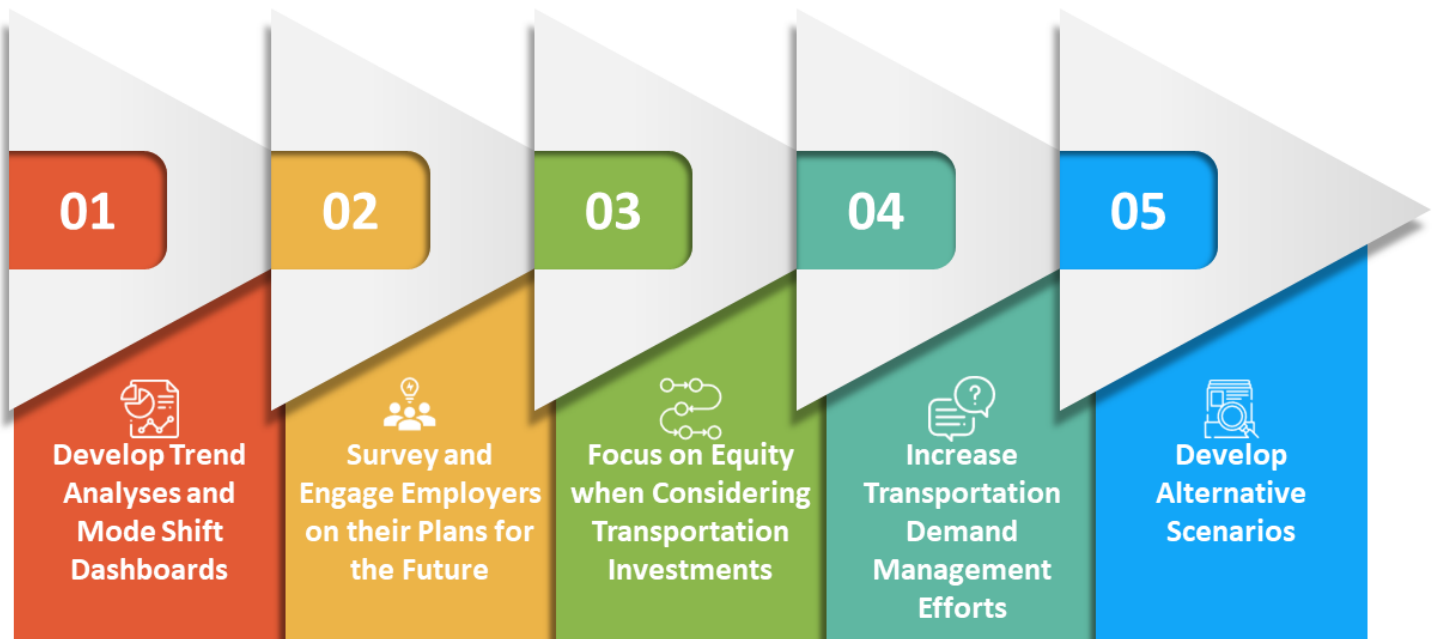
01

Develop Trend Analyses and Mode Shift Dashboards

02

Survey and Engage Employers on their Plans for the Future

03

Focus on Equity when Considering Transportation Investments

04

Increase Transportation Demand Management Efforts

05

Develop Alternative Scenarios